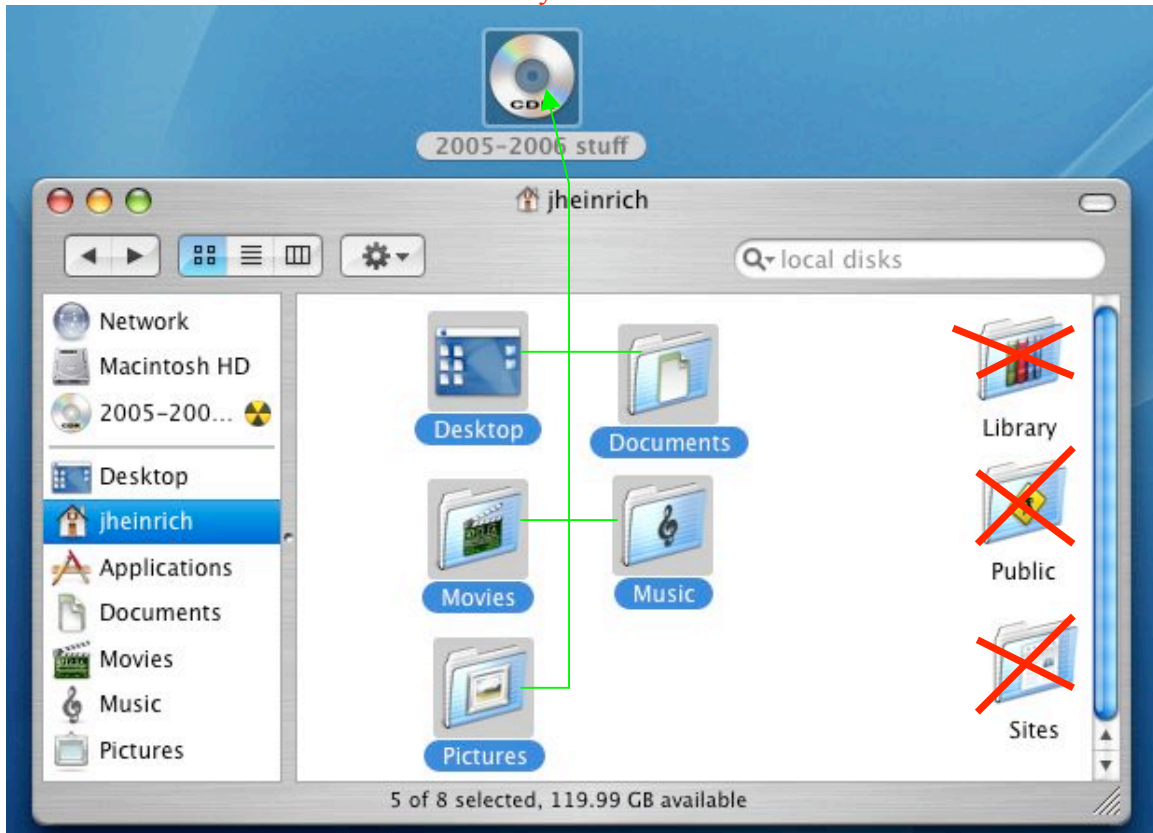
CD

2005-2006 stuff

jheinrich

local disks

Network
Macintosh HD
2005-200...
Desktop
jheinrich
Applications
Documents
Movies
Music
Pictures

Desktop
Documents
Library
Movies
Music
Public
Pictures
Sites

5 of 8 selected, 119.99 GB available